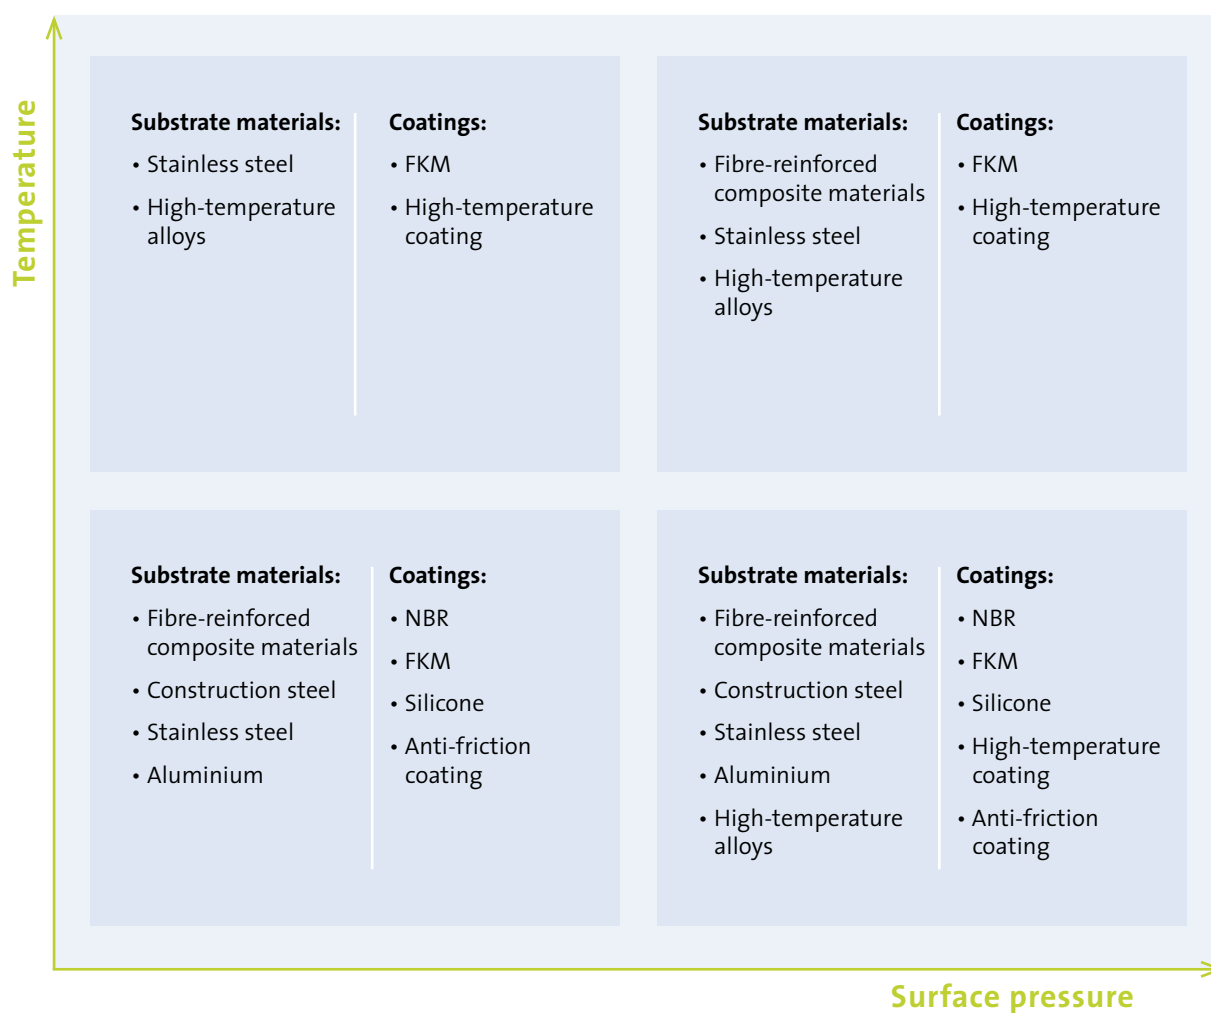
Temperature

Substrate materials:
• Stainless steel
• High-temperature alloys

Coatings:
• FKM
• High-temperature coating

Substrate materials:
• Fibre-reinforced composite materials
• Stainless steel
• High-temperature alloys

Coatings:
• FKM
• High-temperature coating

Substrate materials:
• Fibre-reinforced composite materials
• Construction steel
• Stainless steel
• Aluminium

Coatings:
• NBR
• FKM
• Silicone
• Anti-friction coating

Substrate materials:
• Fibre-reinforced composite materials
• Construction steel
• Stainless steel
• Aluminium
• High-temperature alloys

Coatings:
• NBR
• FKM
• Silicone
• High-temperature coating
• Anti-friction coating

Surface pressure